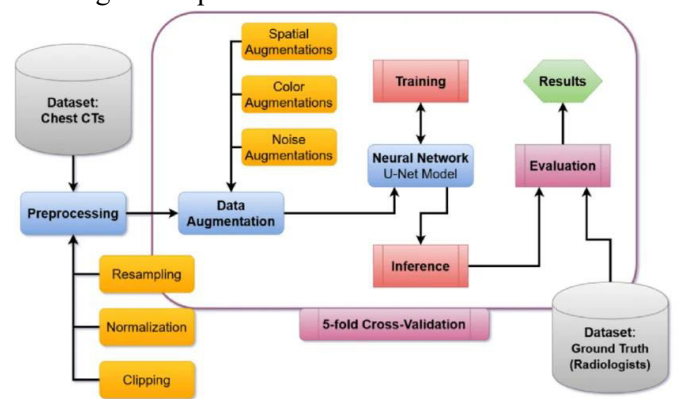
Dataset: Chest CTs

Preprocessing

Resampling

Normalization

Clipping

Spatial Augmentations

Color Augmentations

Noise Augmentations

Data Augmentation

Training

Neural Network U-Net Model

Inference

Results

Evaluation

5-fold Cross-Validation

Dataset: Ground Truth (Radiologists)